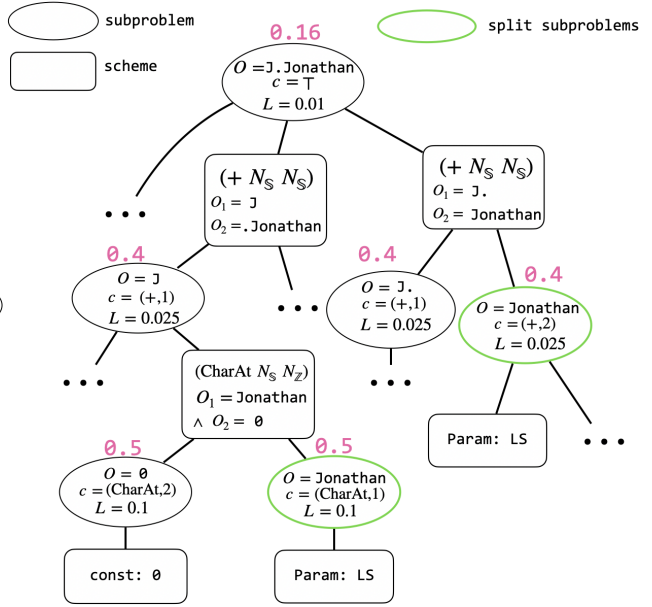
subproblem

scheme

split subproblems

0.16

$O$ =J.Jonathan
$c = \top$
$L = 0.01$

…

$(+\ N_{\mathbb{S}}\ N_{\mathbb{S}})$
$O_1$ = J
$O_2$ =.Jonathan

$(+\ N_{\mathbb{S}}\ N_{\mathbb{S}})$
$O_1$ = J.
$O_2$ = Jonathan

0.4

$O$ = J
$c = (+,1)$
$L = 0.025$

…

0.4

$O$ = J.
$c = (+,1)$
$L = 0.025$

0.4

$O$ = Jonathan
$c = (+,2)$
$L = 0.025$

…

(CharAt $N_{\mathbb{S}}$ $N_{\mathbb{Z}}$)
$O_1$ = Jonathan
$\wedge$ $O_2$ = 0

…

Param: LS

…

0.5

$O$ = 0
$c$ = (CharAt,2)
$L = 0.1$

0.5

$O$ = Jonathan
$c$ = (CharAt,1)
$L = 0.1$

const: 0

Param: LS